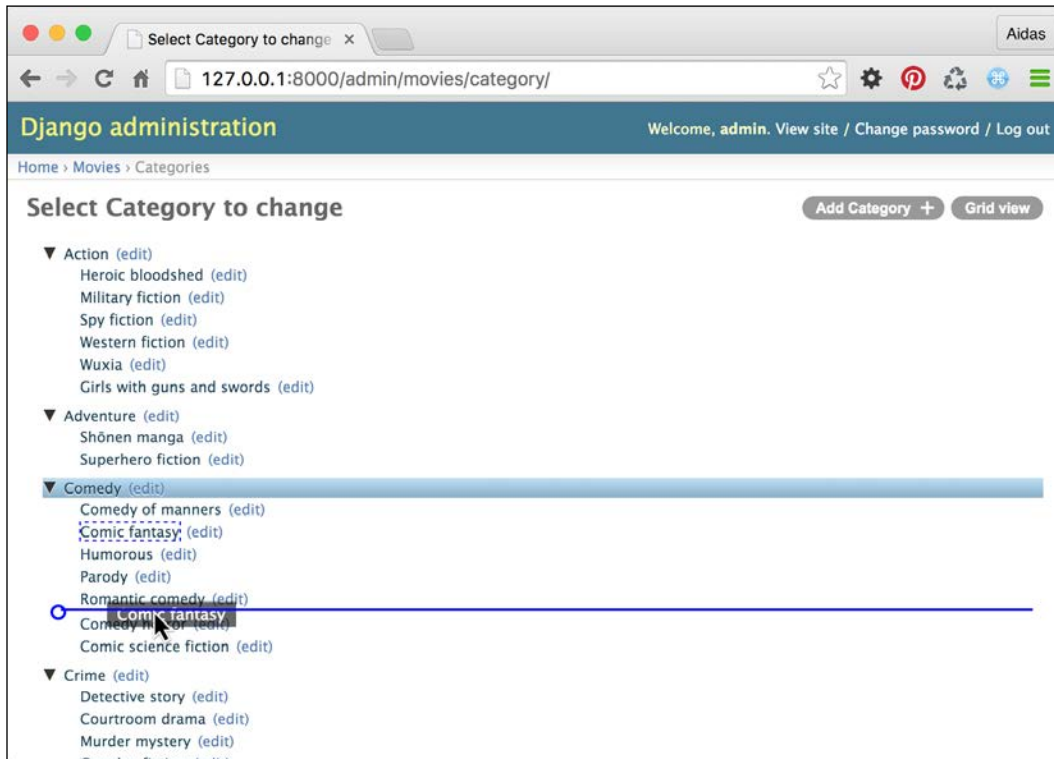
Select Category to change ×

Aidas

127.0.0.1:8000/admin/movies/category/

Django administration

Welcome, admin. View site / Change password / Log out

Home › Movies › Categories

Select Category to change

Add Category + Grid view

▼ Action (edit)
Heroic bloodshed (edit)
Military fiction (edit)
Spy fiction (edit)
Western fiction (edit)
Wuxia (edit)
Girls with guns and swords (edit)

▼ Adventure (edit)
Shōnen manga (edit)
Superhero fiction (edit)

▼ Comedy (edit)
Comedy of manners (edit)
Comic fantasy (edit)
Humorous (edit)
Parody (edit)
Romantic comedy (edit)
Comic fantasy
Comedy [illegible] (edit)
Comic science fiction (edit)

▼ Crime (edit)
Detective story (edit)
Courtroom drama (edit)
Murder mystery (edit)
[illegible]